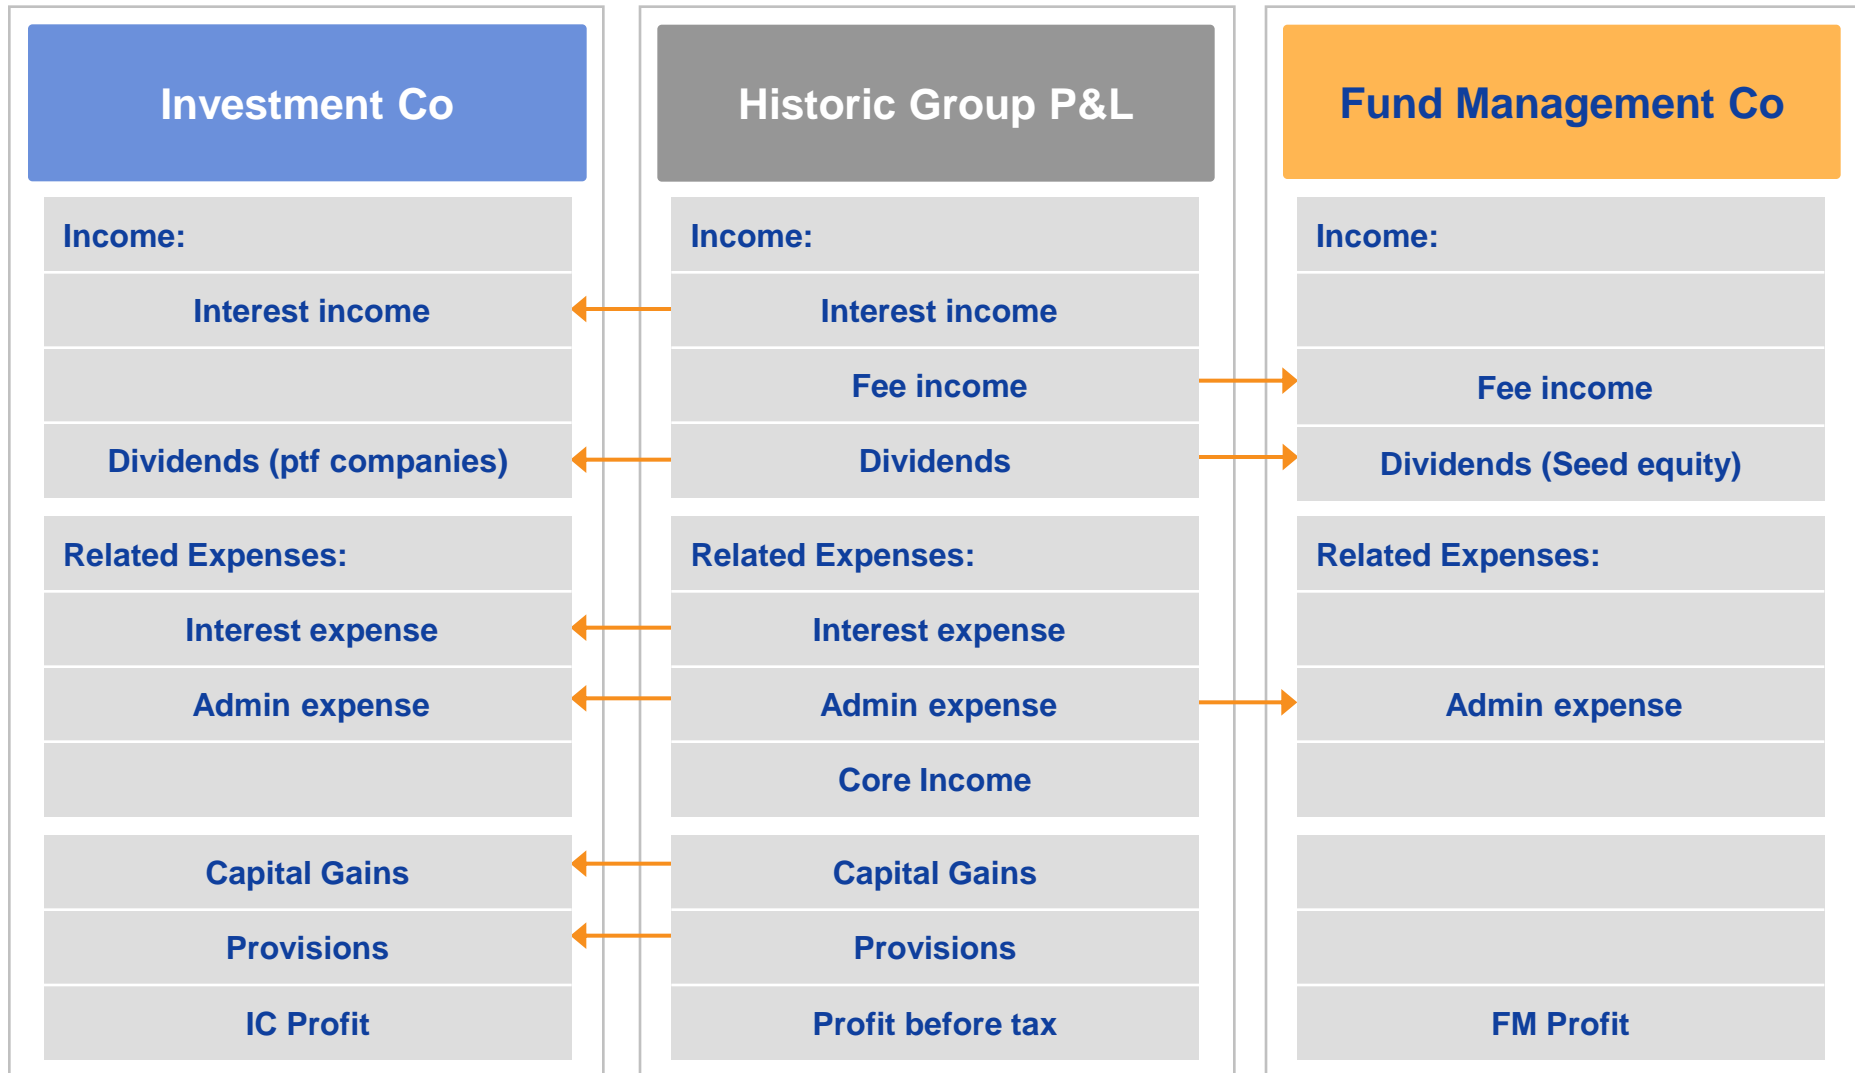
Investment Co

Income:

Interest income

Dividends (ptf companies)

Related Expenses:

Interest expense

Admin expense

Capital Gains

Provisions

IC Profit

Historic Group P&L

Income:

Interest income

Fee income

Dividends

Related Expenses:

Interest expense

Admin expense

Core Income

Capital Gains

Provisions

Profit before tax

Fund Management Co

Income:

Fee income

Dividends (Seed equity)

Related Expenses:

Admin expense

FM Profit